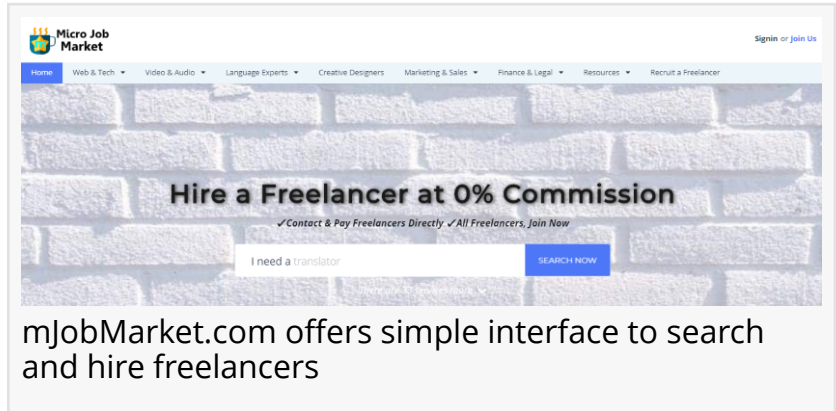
Micro Job Market

Signin or Join Us

Home Web & Tech ▾ Video & Audio ▾ Language Experts ▾ Creative Designers Marketing & Sales ▾ Finance & Legal ▾ Resources ▾ Recruit a Freelancer

Hire a Freelancer at 0% Commission

✓Contact & Pay Freelancers Directly ✓All Freelancers, Join Now

I need a translator

SEARCH NOW

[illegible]

mJobMarket.com offers simple interface to search and hire freelancers